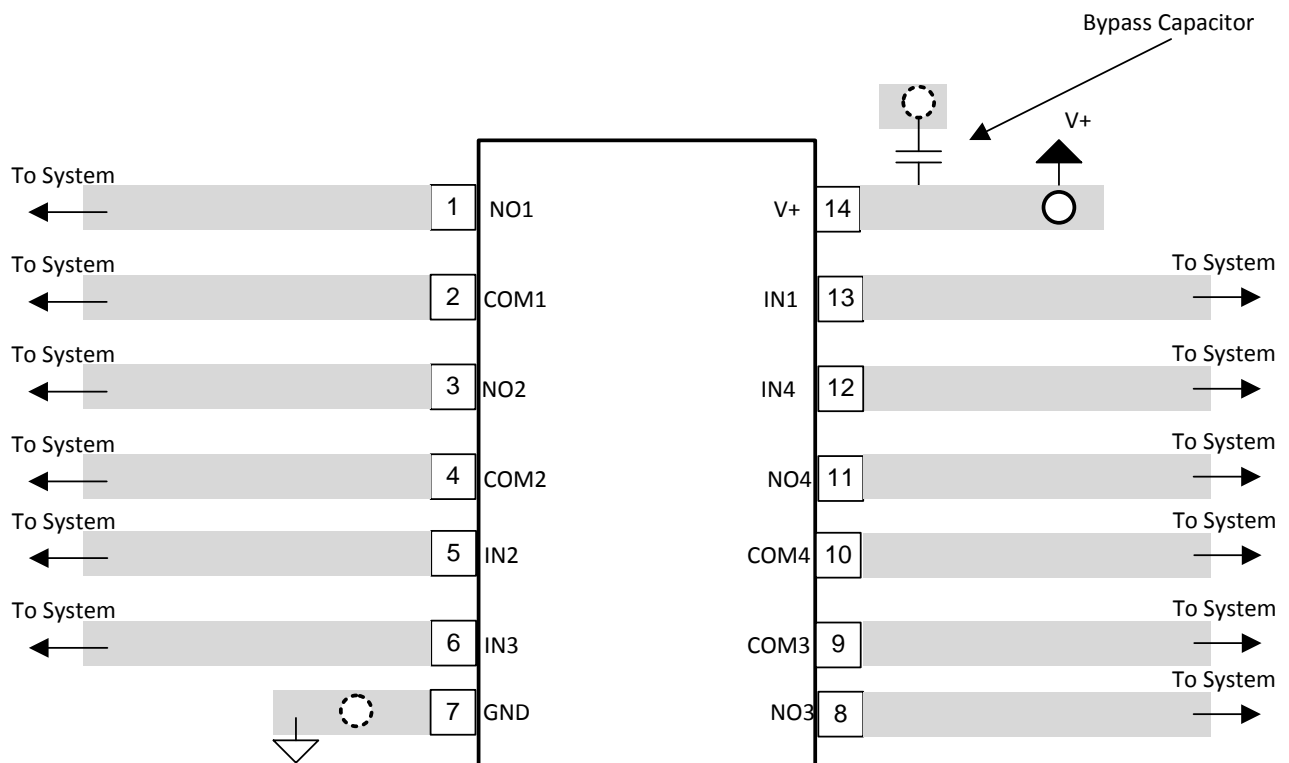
Bypass Capacitor

V+

To System
1 NO1
V+ 14

To System
2 COM1
IN1 13
To System

To System
3 NO2
IN4 12
To System

To System
4 COM2
NO4 11
To System

To System
5 IN2
COM4 10
To System

To System
6 IN3
COM3 9
To System

7 GND
NO3 8
To System